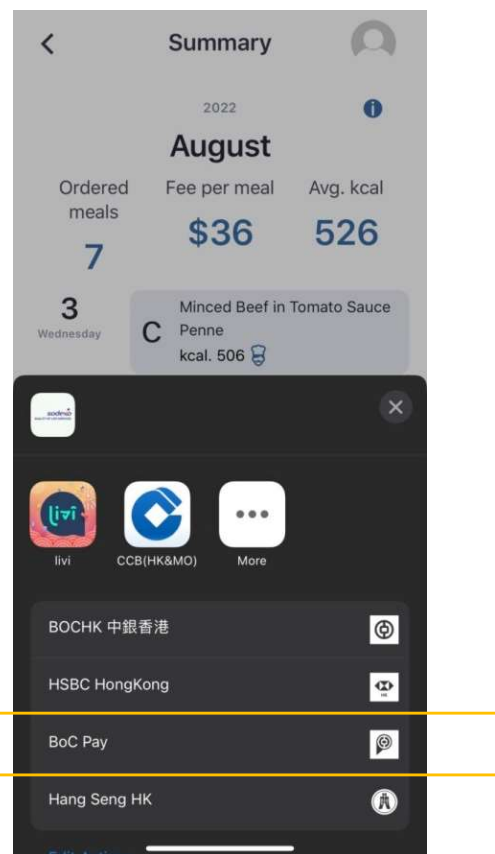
Summary

2022

August

Ordered meals
7

Fee per meal
$36

Avg. kcal
526

3
Wednesday

C
Minced Beef in Tomato Sauce Penne
kcal. 506

sodexo

livi

livi

CCB(HK&MO)

More

BOCHK 中銀香港

HSBC HongKong

BoC Pay

Hang Seng HK

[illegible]